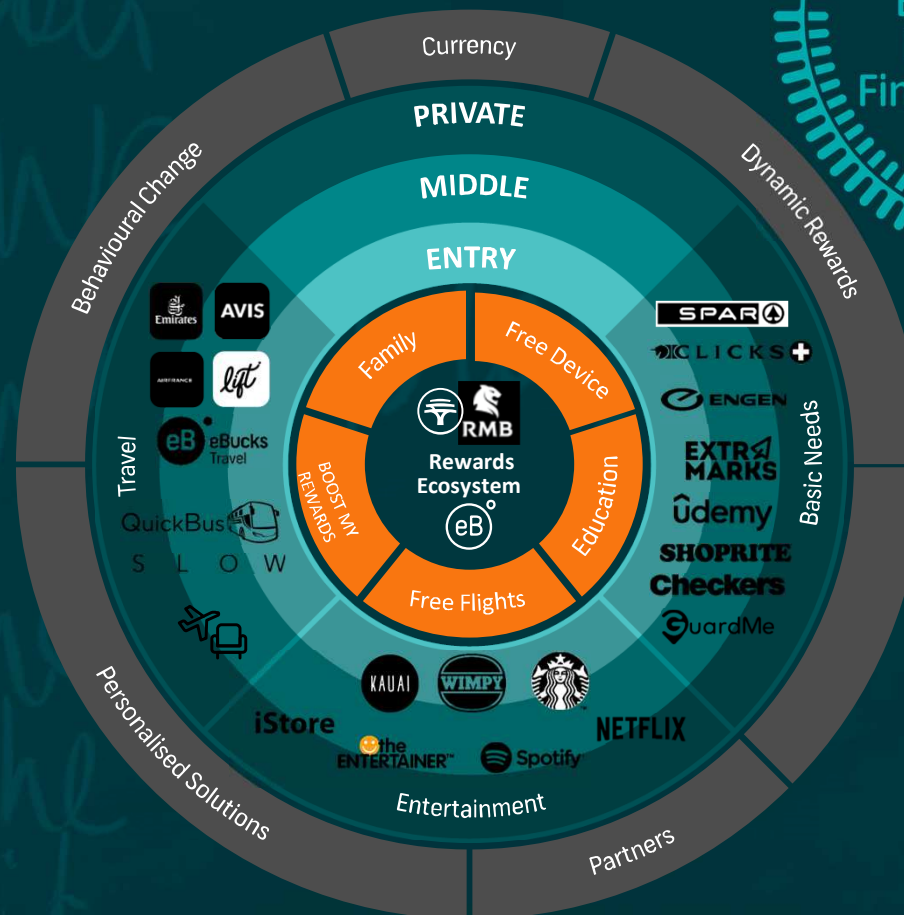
Currency
Fir
PRIVATE
MIDDLE
ENTRY
Behavioural Change
Dynamic Rewards
Emirates
AVIS
AIRFRANCE
lift
eB eBucks Travel
Travel
QuickBus
SLOW
Family
Free Device
RMB
Rewards Ecosystem
eB
BOOST MY REWARDS
Education
Free Flights
SPAR
CLICKS
ENGEN
EXTRA MARKS
Basic Needs
ûdemy
SHOPRITE
Checkers
GuardMe
KAUAI
WIMPY
NETFLIX
iStore
the ENTERTAINER
Spotify
Entertainment
Personalised Solutions
Partners